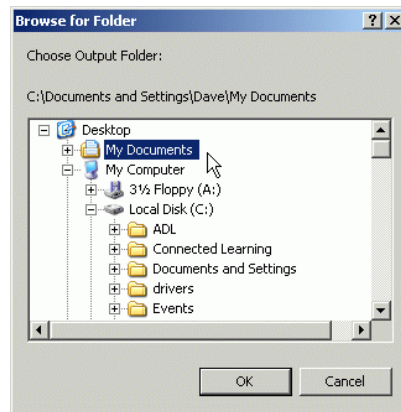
Browse for Folder ? X

Choose Output Folder:

C:\Documents and Settings\Dave\My Documents

Desktop
My Documents
My Computer
3½ Floppy (A:)
Local Disk (C:)
ADL
Connected Learning
Documents and Settings
drivers
Events

OK Cancel